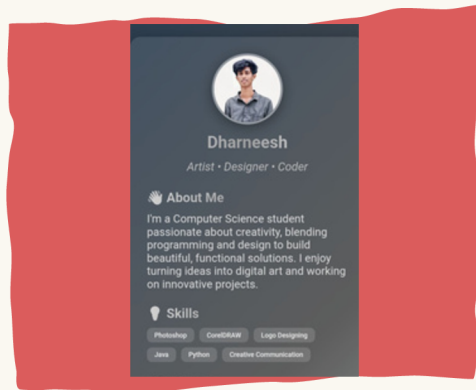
Dharneesh

Artist • Designer • Coder

About Me

I'm a Computer Science student passionate about creativity, blending programming and design to build beautiful, functional solutions. I enjoy turning ideas into digital art and working on innovative projects.

Skills

Photoshop CorelDRAW Logo Designing

Java Python Creative Communication